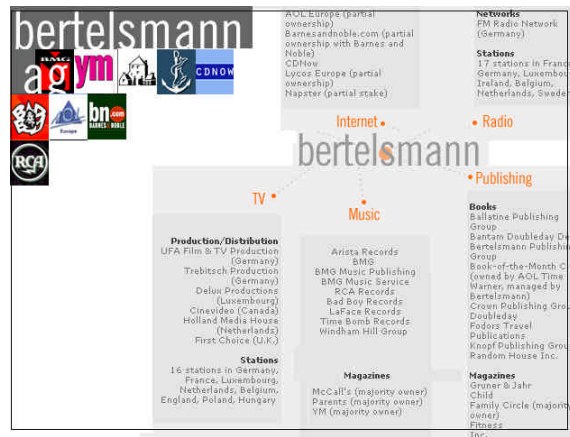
bertelsmann

BMG ag ym CDNOW

bn.com BARNES&NOBLE

Europe

RCA

AOL Europe (partial ownership)
Barnesandnoble.com (partial ownership with Barnes and Noble)
CDNow
Lycos Europe (partial ownership)
Napster (partial stake)

Networks
FM Radio Network (Germany)

Stations
17 stations in France, Germany, Luxembourg, Ireland, Belgium, Netherlands, Sweden

Internet
Radio
bertelsmann
Publishing
TV
Music

Books
Ballantine Publishing Group
Bantam Doubleday Dell
Bertelsmann Publishing Group
Book-of-the-Month Club (owned by AOL Time Warner, managed by Bertelsmann)
Crown Publishing Group
Doubleday
Fodors Travel Publications
Knopf Publishing Group
Random House Inc.

Production/Distribution
UFA Film & TV Production (Germany)
Trebitsch Production (Germany)
Delux Productions (Luxembourg)
Cinevideo (Canada)
Holland Media House (Netherlands)
First Choice (U.K.)

Arista Records
BMG
BMG Music Publishing
BMG Music Service
RCA Records
Bad Boy Records
LaFace Records
Time Bomb Records
Windham Hill Group

Stations
16 stations in Germany, France, Luxembourg, Netherlands, Belgium, England, Poland, Hungary

Magazines
McCall's (majority owner)
Parents (majority owner)
YM (majority owner)

Magazines
Gruner & Jahr
Child
Family Circle (majority owner)
Fitness
Inc.